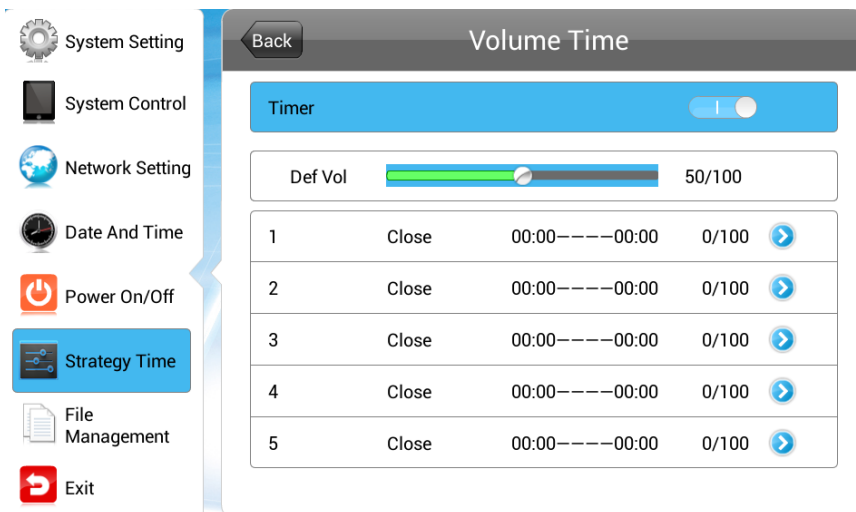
System Setting
System Control
Network Setting
Date And Time
Power On/Off
Strategy Time
File Management
Exit

Back
Volume Time

Timer

Def Vol 50/100

| 1 | Close | 00:00————00:00 | 0/100 |
|---|---|---|---|
| 2 | Close | 00:00————00:00 | 0/100 |
| 3 | Close | 00:00————00:00 | 0/100 |
| 4 | Close | 00:00————00:00 | 0/100 |
| 5 | Close | 00:00————00:00 | 0/100 |